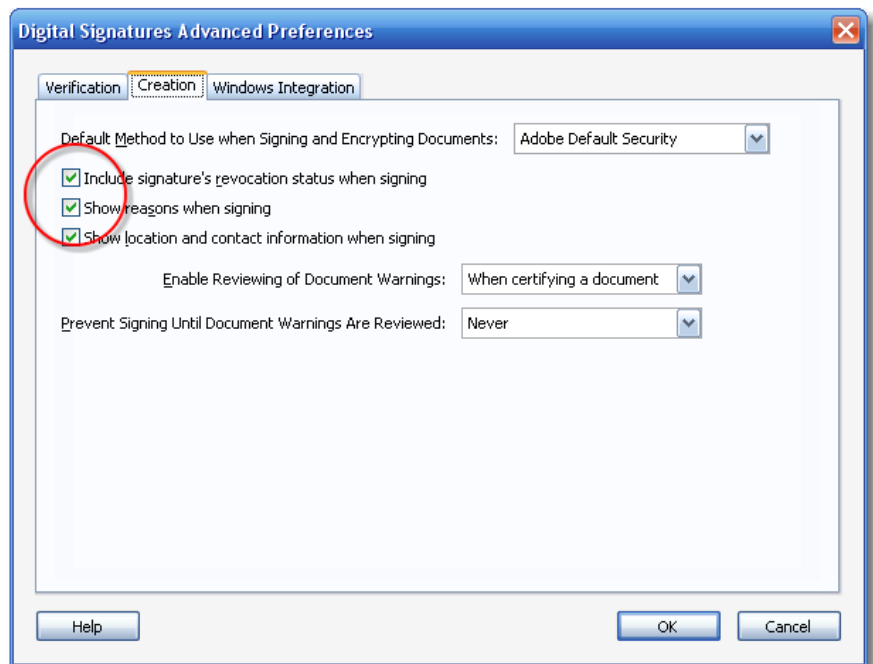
Digital Signatures Advanced Preferences

Verification
Creation
Windows Integration

Default Method to Use when Signing and Encrypting Documents: Adobe Default Security

Include signature's revocation status when signing

Show reasons when signing

Show location and contact information when signing

Enable Reviewing of Document Warnings: When certifying a document

Prevent Signing Until Document Warnings Are Reviewed: Never

Help
OK
Cancel